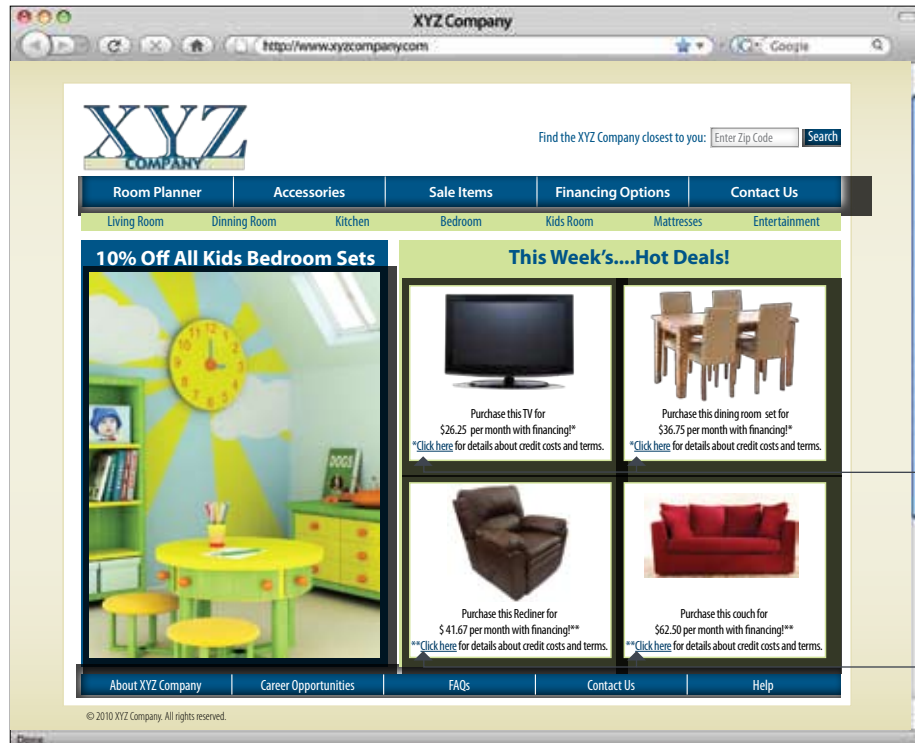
XYZ Company

http://www.xyzcompany.com

Google

XYZ COMPANY

Find the XYZ Company closest to you: Enter Zip Code Search

| Room Planner | Accessories | Sale Items | Financing Options | Contact Us |
|---|---|---|---|---|

Living Room Dinning Room Kitchen Bedroom Kids Room Mattresses Entertainment

10% Off All Kids Bedroom Sets

This Week's....Hot Deals!

Purchase this TV for $26.25 per month with financing!*
*Click here for details about credit costs and terms.

Purchase this dining room set for $36.75 per month with financing!*
*Click here for details about credit costs and terms.

Purchase this Recliner for $ 41.67 per month with financing!**
**Click here for details about credit costs and terms.

Purchase this couch for $62.50 per month with financing!**
**Click here for details about credit costs and terms.

| About XYZ Company | Career Opportunities | FAQs | Contact Us | Help |
|---|---|---|---|---|

© 2010 XYZ Company. All rights reserved.

Done